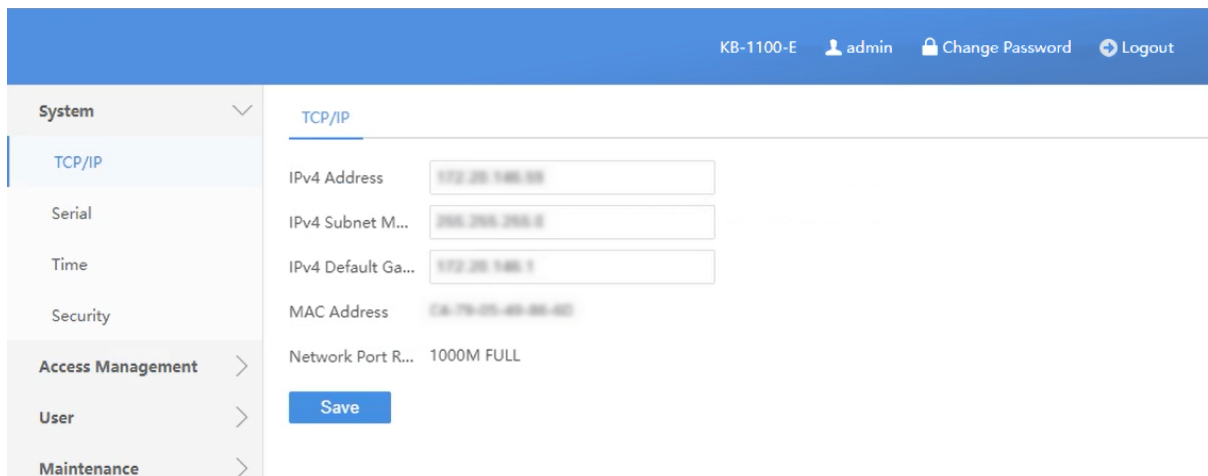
KB-1100-E admin Change Password Logout

System

TCP/IP

Serial

Time

Security

Access Management

User

Maintenance

TCP/IP

IPv4 Address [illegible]

IPv4 Subnet M... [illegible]

IPv4 Default Ga... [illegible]

MAC Address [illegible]

Network Port R... 1000M FULL

Save